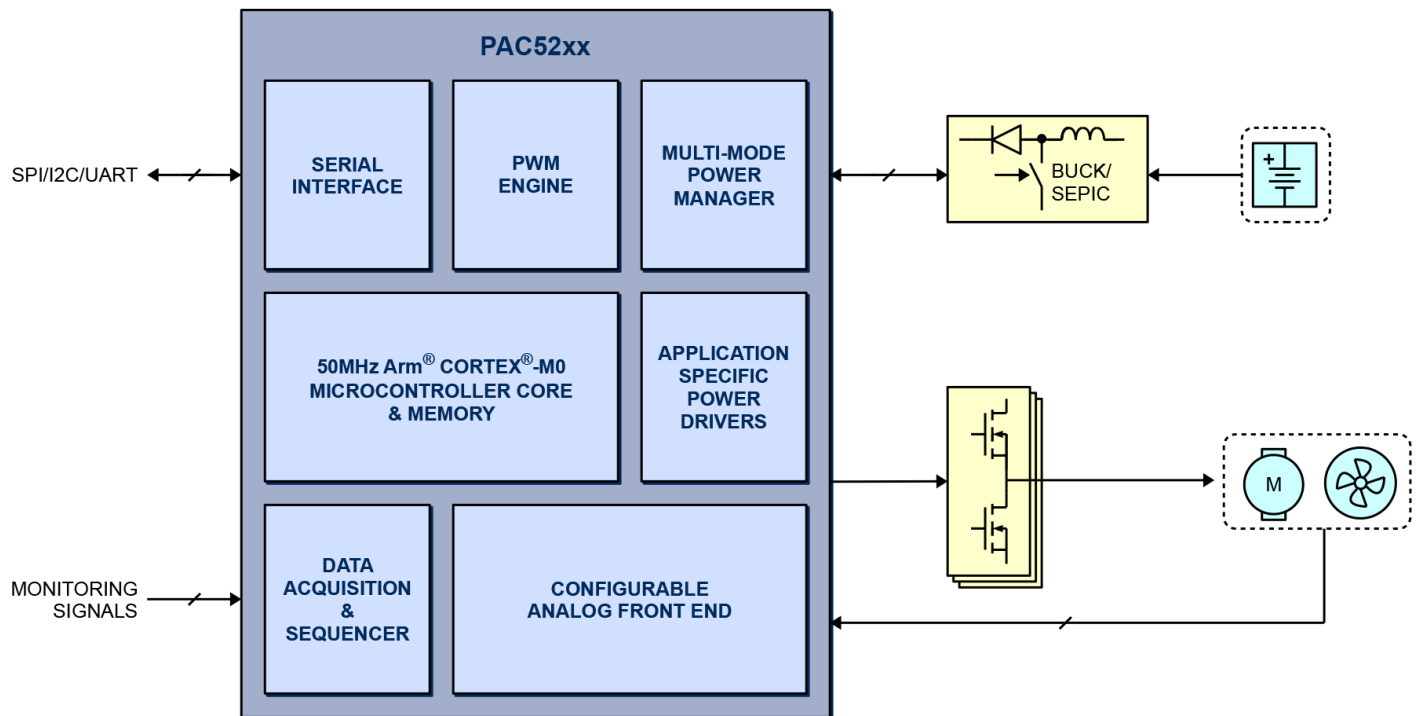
PAC52xx

SPI/I2C/UART

SERIAL INTERFACE

PWM ENGINE

MULTI-MODE POWER MANAGER

BUCK/ SEPIC

+

50MHz Arm® CORTEX®-M0 MICROCONTROLLER CORE & MEMORY

APPLICATION SPECIFIC POWER DRIVERS

M

MONITORING SIGNALS

DATA ACQUISITION & SEQUENCER

CONFIGURABLE ANALOG FRONT END